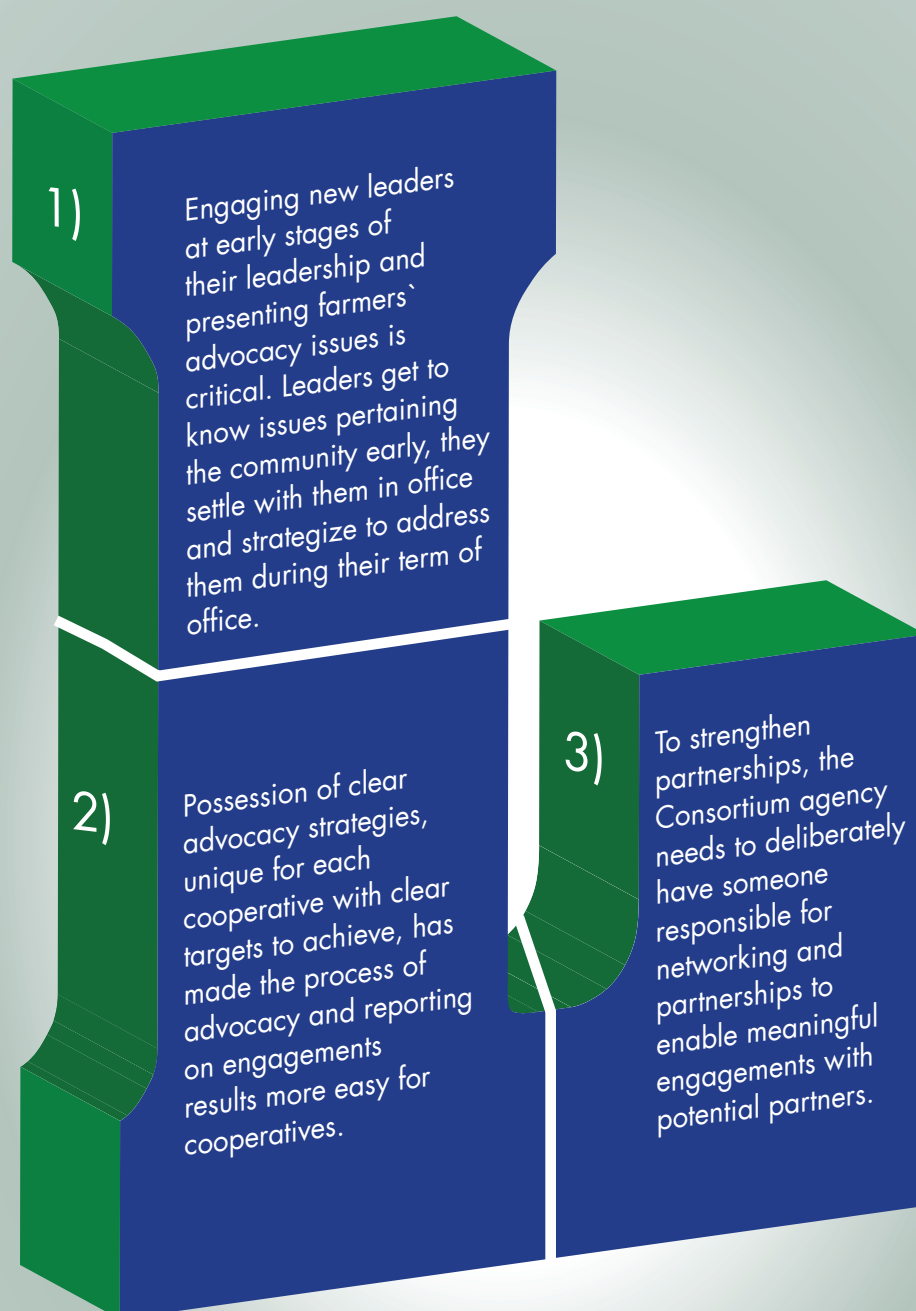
1)

Engaging new leaders at early stages of their leadership and presenting farmers` advocacy issues is critical. Leaders get to know issues pertaining the community early, they settle with them in office and strategize to address them during their term of office.

2)

Possession of clear advocacy strategies, unique for each cooperative with clear targets to achieve, has made the process of advocacy and reporting on engagements results more easy for cooperatives.

3)

To strengthen partnerships, the Consortium agency needs to deliberately have someone responsible for networking and partnerships to enable meaningful engagements with potential partners.